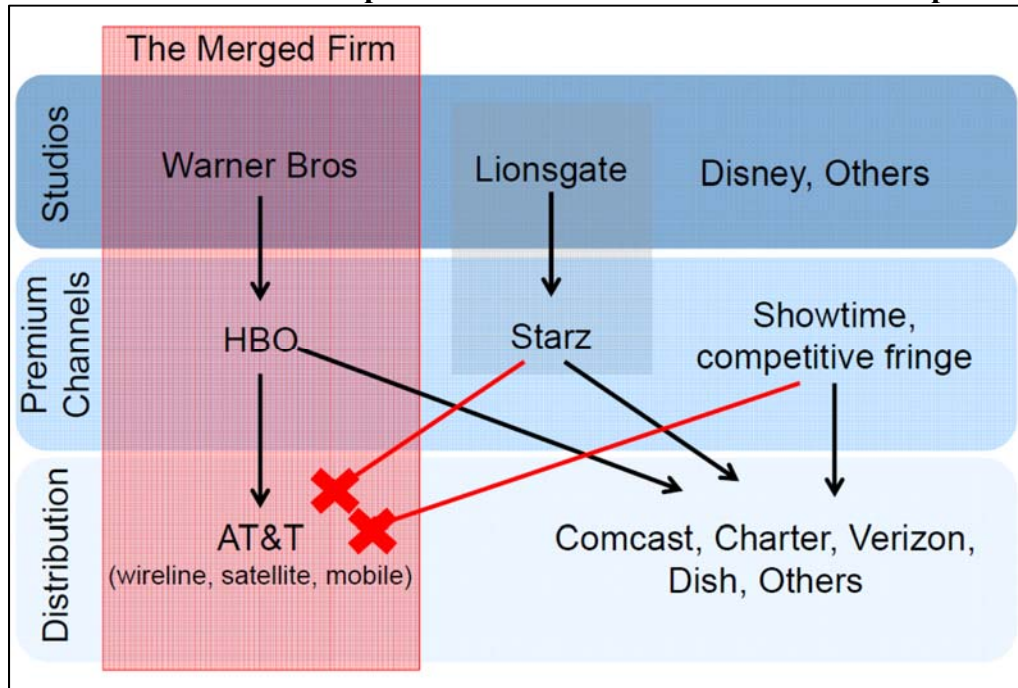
The Merged Firm

Studios

Warner Bros

Lionsgate

Disney, Others

Premium Channels

HBO

Starz

Showtime, competitive fringe

Distribution

AT&T
(wireline, satellite, mobile)

Comcast, Charter, Verizon, Dish, Others